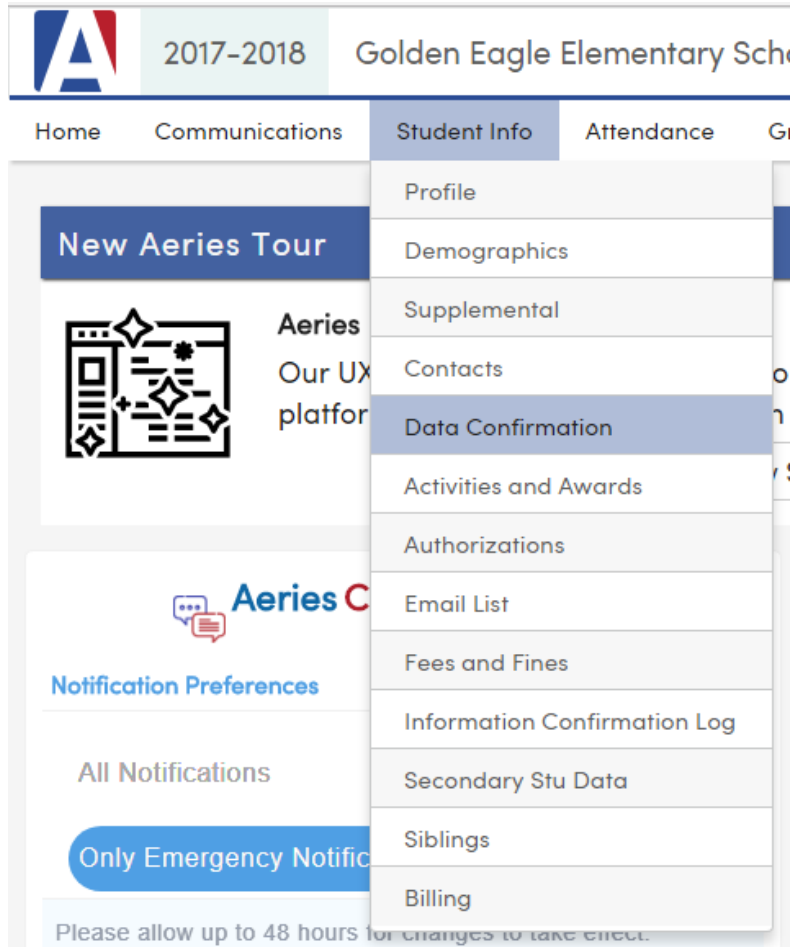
2017-2018 Golden Eagle Elementary Sch

Home Communications Student Info Attendance Gr

New Aeries Tour

Aeries
Our UX
platfor

Aeries C

Notification Preferences

All Notifications

Only Emergency Notific

Please allow up to 48 hours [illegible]

Profile
Demographics
Supplemental
Contacts
Data Confirmation
Activities and Awards
Authorizations
Email List
Fees and Fines
Information Confirmation Log
Secondary Stu Data
Siblings
Billing